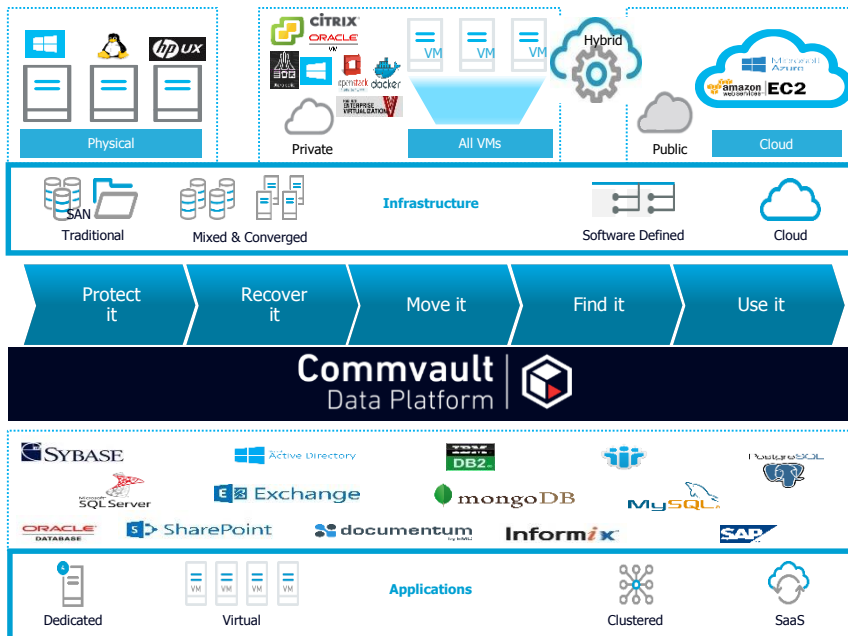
hp UX

Physical

CITRIX
ORACLE VM
openstack
docker
THE NEW ENTERPRISE VIRTUALIZATION
Private

VM VM VM
All VMs

Hybrid

Public

Microsoft Azure
amazon webservices
EC2
Cloud

SAN
Traditional
Mixed & Converged
Infrastructure
Software Defined
Cloud

Protect it
Recover it
Move it
Find it
Use it

Commvault
Data Platform

SYBASE
Active Directory
IBM DB2
PostgreSQL
Microsoft SQL Server
Exchange
mongoDB
MySQL
ORACLE DATABASE
SharePoint
documentum
Informix
SAP

Dedicated
VM VM VM VM
Virtual
Applications
Clustered
SaaS